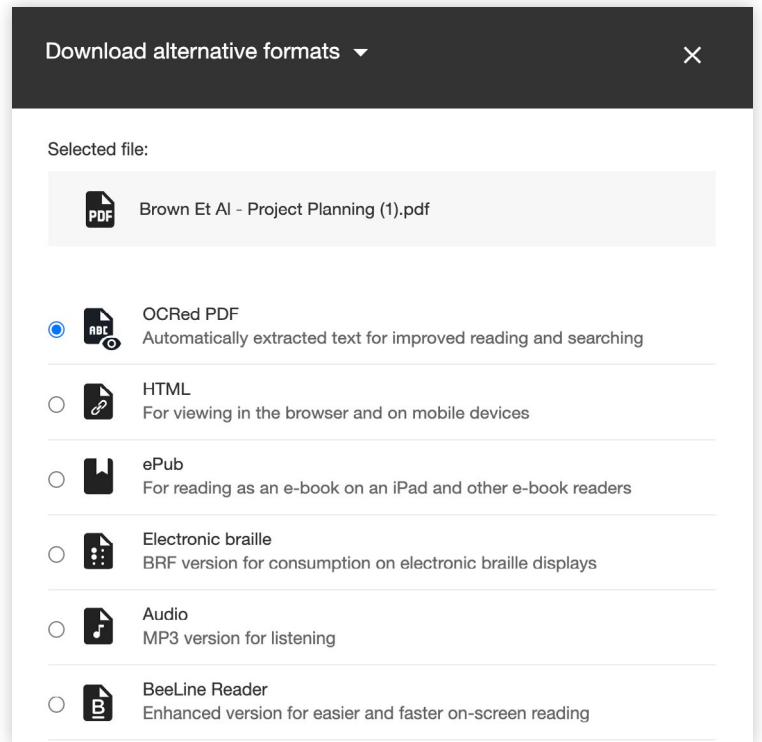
Download alternative formats

Selected file:

PDF Brown Et Al - Project Planning (1).pdf

ABC OCRed PDF
Automatically extracted text for improved reading and searching

HTML
For viewing in the browser and on mobile devices

ePub
For reading as an e-book on an iPad and other e-book readers

Electronic braille
BRF version for consumption on electronic braille displays

Audio
MP3 version for listening

B BeeLine Reader
Enhanced version for easier and faster on-screen reading